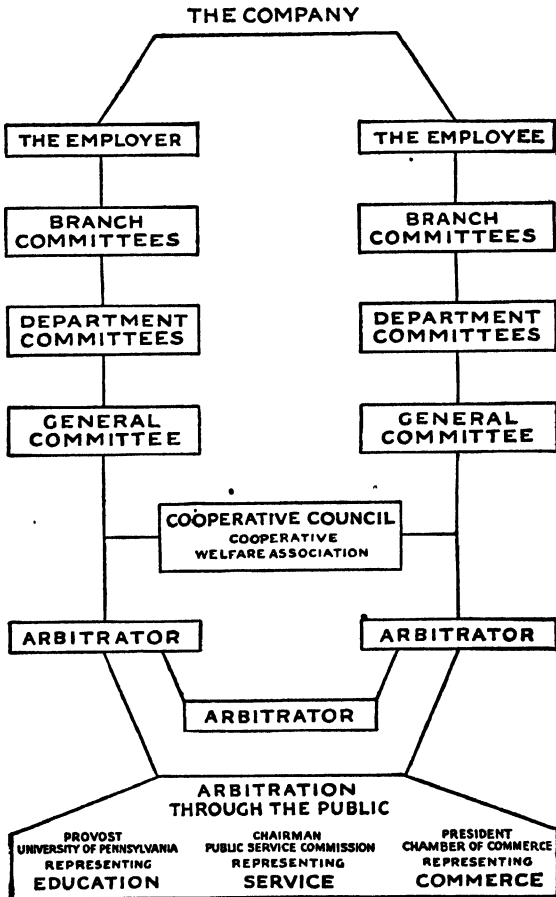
THE COMPANY

THE EMPLOYER

THE EMPLOYEE

BRANCH COMMITTEES

BRANCH COMMITTEES

DEPARTMENT COMMITTEES

DEPARTMENT COMMITTEES

GENERAL COMMITTEE

GENERAL COMMITTEE

COÖPERATIVE COUNCIL
COOPERATIVE WELFARE ASSOCIATION

ARBITRATOR

ARBITRATOR

ARBITRATOR

ARBITRATION THROUGH THE PUBLIC

PROVOST UNIVERSITY OF PENNSYLVANIA REPRESENTING EDUCATION

CHAIRMAN PUBLIC SERVICE COMMISSION REPRESENTING SERVICE

PRESIDENT CHAMBER OF COMMERCE REPRESENTING COMMERCE